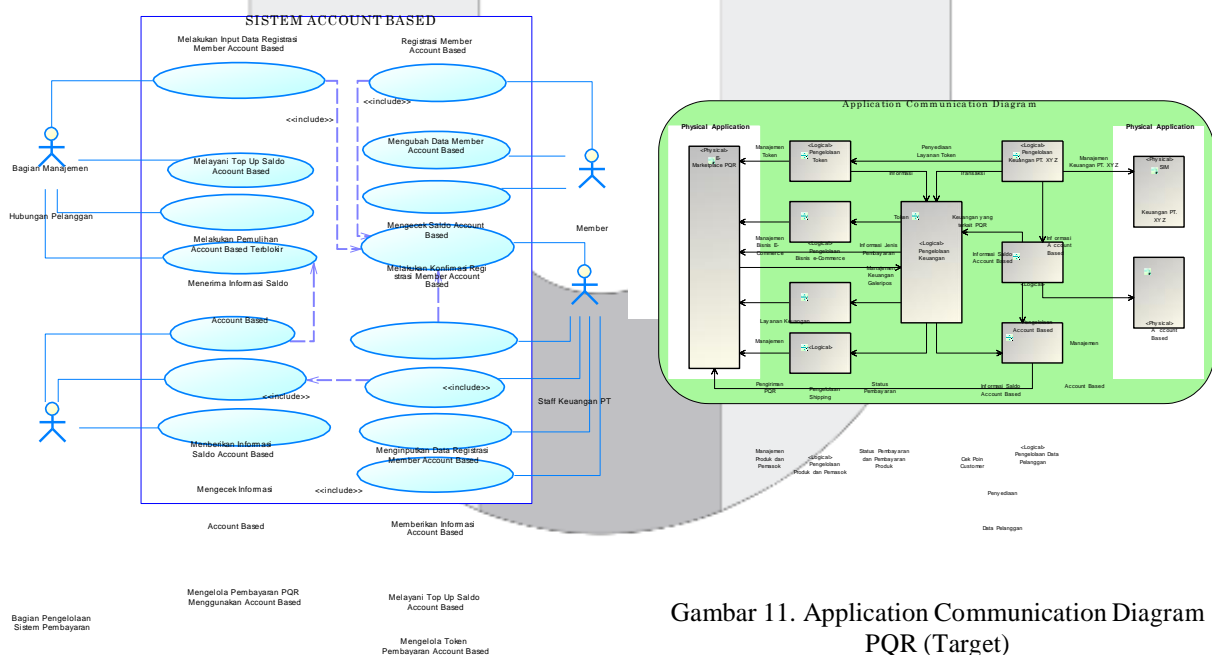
SISTEM ACCOUNT BASED

Melakukan Input Data Registrasi Member Account Based

Registrasi Member Account Based

<<include>>

<<include>>

Bagian Manajemen

Melayani Top Up Saldo Account Based

Mengubah Data Member Account Based

Hubungan Pelanggan

Melakukan Pemulihan Account Based Terblokr

Mengecek Saldo Account Based

Member

Menerima Informasi Saldo

Melakukan Konfimasi Registrasi Member Account Based

Account Based

<<include>>

<<include>>

Staff Keuangan PT

Memberikan Informasi Saldo Account Based

Menginputkan Data Registrasi Member Account Based

Mengecek Informasi

<<include>>

Account Based

Memberikan Informasi Account Based

Mengelola Pembayaran PQR Menggunakan Account Based

Melayani Top Up Saldo Account Based

Bagian Pengelolaan Sistem Pembayaran

Mengelola Token Pembayaran Account Based

Application Communication Diagram

Physical Application

Physical Application

<Physical> E-Marketplace PQR

Manajemen Token

<Logical> Pengelolaan Token

Penyediaan Layanan Token

Informasi

Transaksi

<Logical> Pengelolaan Keuangan PT. XYZ

Manajemen Keuangan PT. XYZ

<Physical> SIM Keuangan PT. XYZ

Token

Keuangan yang terkait PQR

Manajemen Bisnis E-Commerce

<Logical> Pengelolaan Bisnis e-Commerce

Informasi Jenis Pembayaran

<Logical> Pengelolaan Keuangan

Informasi Saldo Account Based

Informasi Account Based

Manajemen Keuangan Galeripos

<Logical>

<Physical> Account Based

Layanan Keuangan

Account Based

Manajemen

<Logical>

Manajemen

Pengiriman PQR

Pengelolaan Shipping

Status Pembayaran

Informasi Saldo Account Based

Account Based

Manajemen Produk dan Pemasok

<Logical> Pengelolaan Produk dan Pemasok

Status Pembayaran dan Pembayaran Produk

Cek Poin Customer

<Logical> Pengelolaan Data Pelanggan

Penyediaan

Data Pelanggan

Gambar 11. Application Communication Diagram PQR (Target)